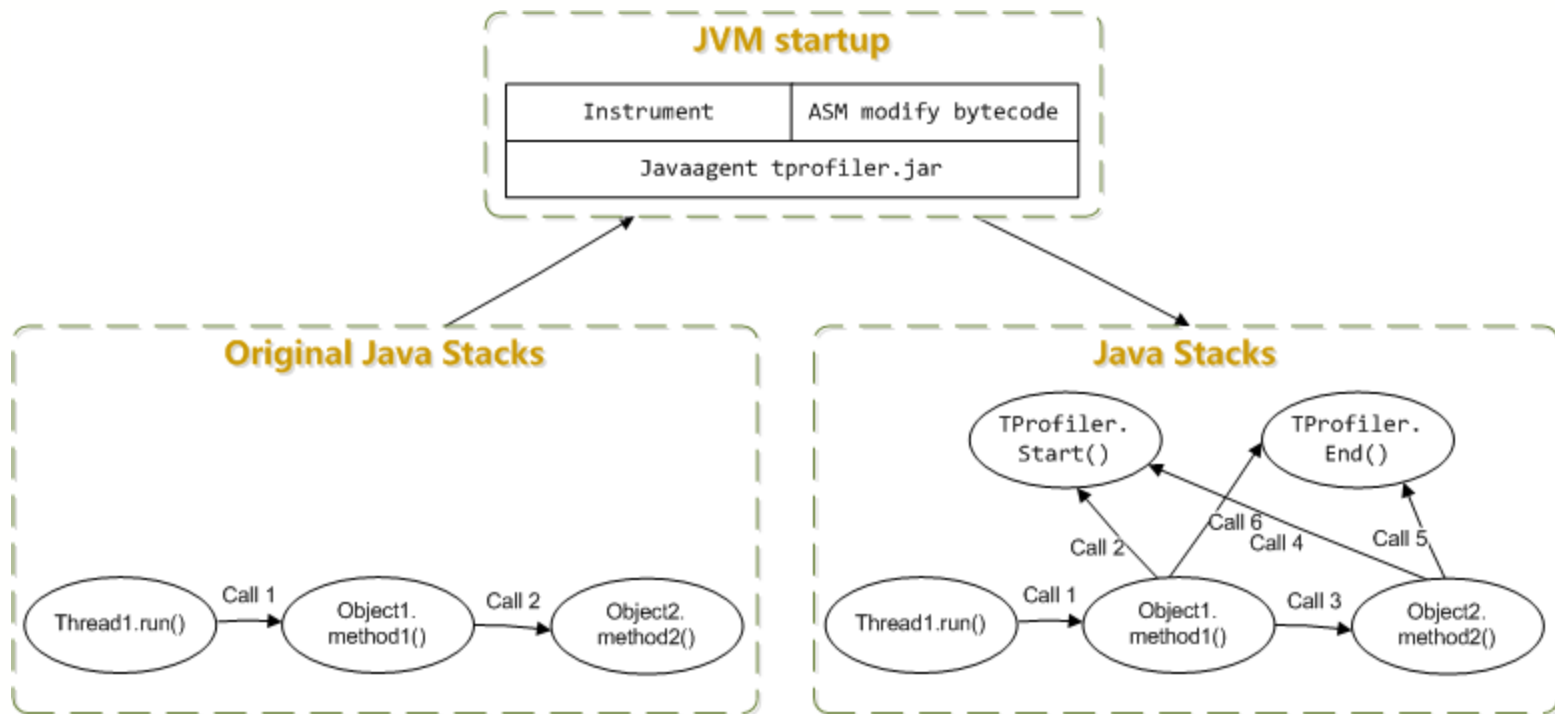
JVM startup

| Instrument | ASM modify bytecode |
|---|---|
| Javaagent tprofiler.jar | |

Original Java Stacks

Thread1.run()
Call 1
Object1. method1()
Call 2
Object2. method2()

Java Stacks

TProfiler. Start()
TProfiler. End()
Call 2
Call 6
Call 4
Call 5
Thread1.run()
Call 1
Object1. method1()
Call 3
Object2. method2()